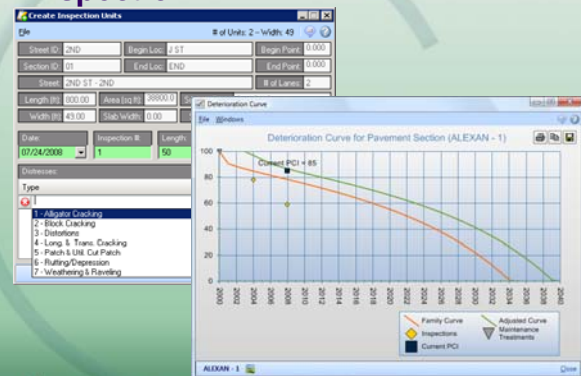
Create Inspection Units

File

# of Units: 2 - Width: 49

Street ID: 2ND
Begin Loc: J ST
Begin Point: 0.000
Section ID: 01
End Loc: END
End Point: 0.000
Street: 2ND ST - 2ND
# of Lanes: 2
Length (ft): 800.00
Area (sq ft): 39800.0
Width (ft): 49.00
Slab Width: 0.00

Date:
07/24/2008
Inspection #:
1
Length:
50

Distresses:
Type

1 - Alligator Cracking
2 - Block Cracking
3 - Distortions
4 - Long. & Trans. Cracking
5 - Patch & Util. Cut Patch
6 - Rutting/Depression
7 - Weathering & Raveling

Deterioration Curve

File Windows

Deterioration Curve for Pavement Section (ALEXAN - 1)

Current PCI = 85

100
80
60
40
20
0

2000 2002 2004 2006 2008 2010 2012 2014 2016 2018 2020 2022 2024 2026 2028 2030 2032 2034 2036 2038 2040

Family Curve
Adjusted Curve
Inspections
Maintenance Treatments
Current PCI

ALEXAN - 1

Close